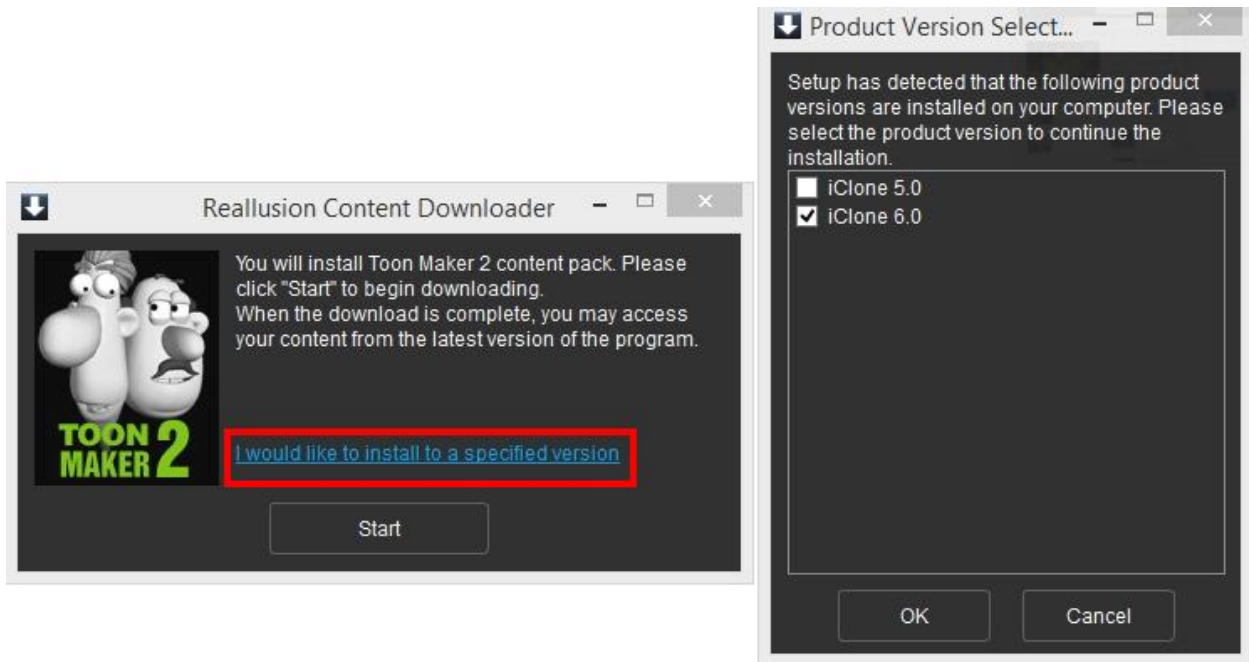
Reallusion Content Downloader

You will install Toon Maker 2 content pack. Please click "Start" to begin downloading.
When the download is complete, you may access your content from the latest version of the program.

TOON MAKER 2

I would like to install to a specified version

Start

Product Version Select...

Setup has detected that the following product versions are installed on your computer. Please select the product version to continue the installation.

iClone 5.0
iClone 6.0

OK

Cancel